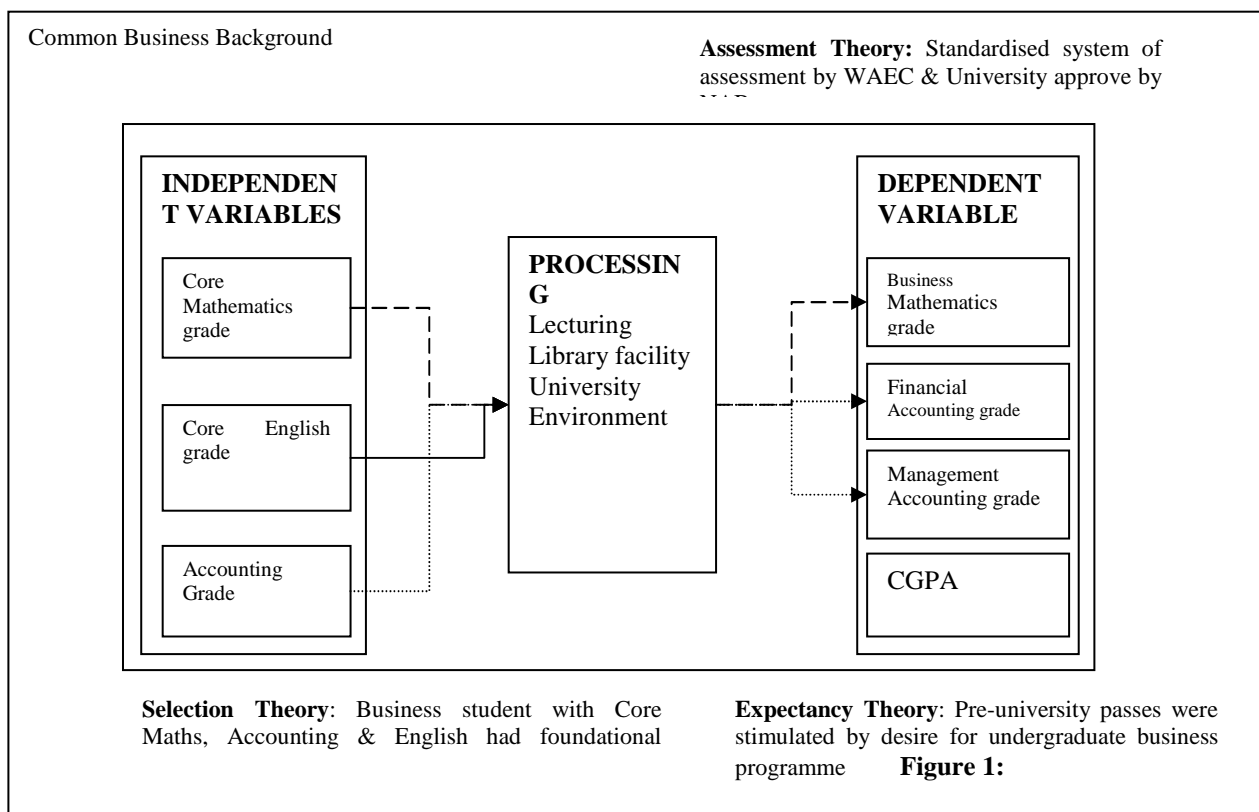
Common Business Background

**Assessment Theory:** Standardised system of assessment by WAEC & University approve by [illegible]

**INDEPENDEN T VARIABLES**

Core Mathematics grade

Core English grade

Accounting Grade

**PROCESSIN G**
Lecturing
Library facility
University Environment

**DEPENDENT VARIABLE**

Business Mathematics grade

Financial Accounting grade

Management Accounting grade

CGPA

**Selection Theory**: Business student with Core Maths, Accounting & English had foundational

**Expectancy Theory**: Pre-university passes were stimulated by desire for undergraduate business programme **Figure 1:**